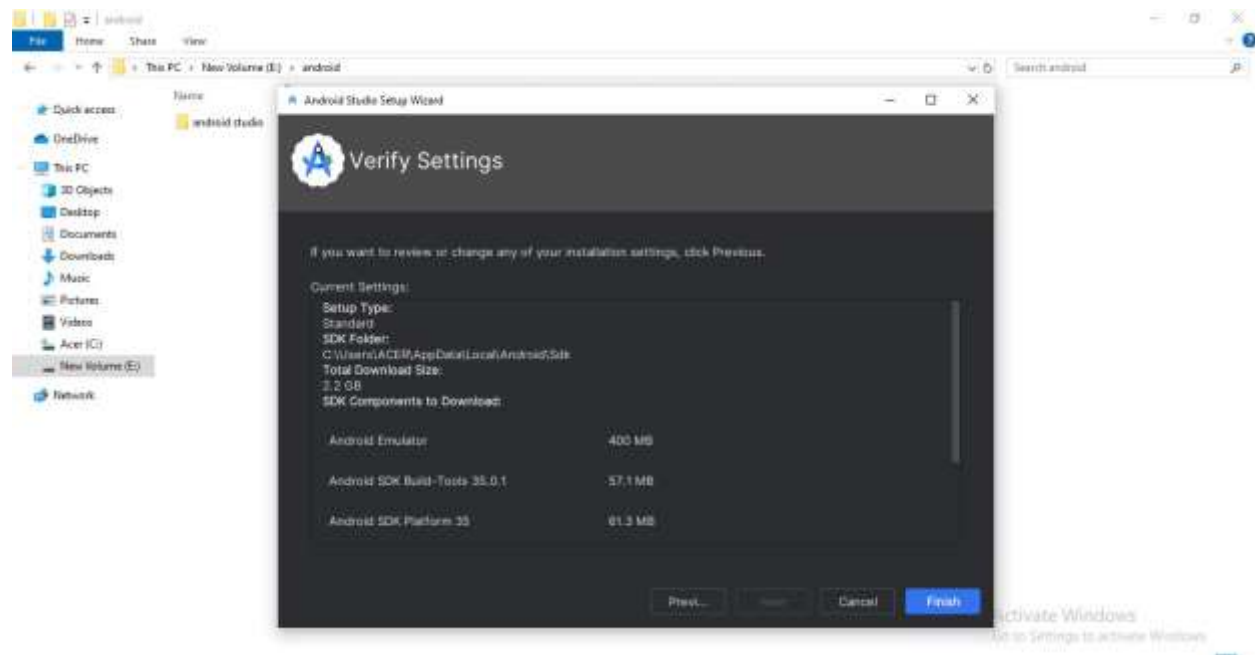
android

File Home Share View

This PC > New Volume (E:) > android

Search android

Quick access
OneDrive
This PC
3D Objects
Desktop
Documents
Downloads
Music
Pictures
Videos
Acer (C:)
New Volume (E:)
Network

Name
android studio

Android Studio Setup Wizard

Verify Settings

If you want to review or change any of your installation settings, click Previous.

Current Settings:

Setup Type:
Standard
SDK Folder:
C:\Users\ACER\AppData\Local\Android\Sdk
Total Download Size:
2.2 GB
SDK Components to Download:

| Android Emulator | 400 MB |
|---|---|
| Android SDK Build-Tools 35.0.1 | 57.1 MB |
| Android SDK Platform 35 | 61.3 MB |

Prev... Next Cancel Finish

Activate Windows
Go to Settings to activate Windows.